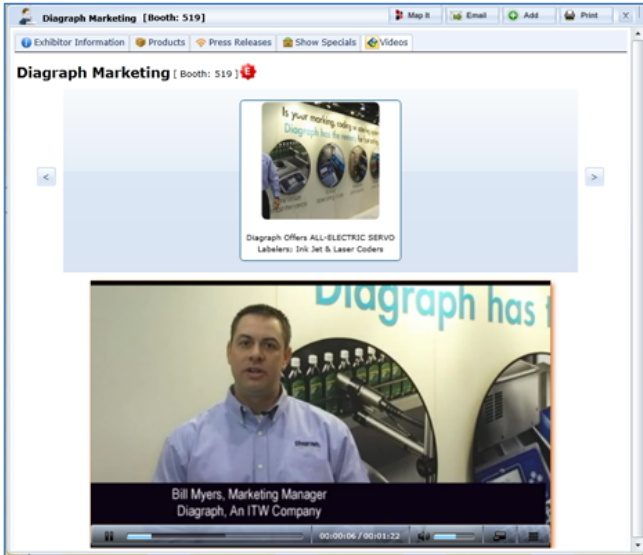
Diagraph Marketing [Booth: 519]

Map It | Email | Add | Print | X

Exhibitor Information | Products | Press Releases | Show Specials | Videos

Diagraph Marketing [ Booth: 519 ] E

<

Is your marking coding
Diagraph has the

Diagraph Offers ALL-ELECTRIC SERVO Labelers: Ink Jet & Laser Coders

>

Diagraph has t

Bill Myers, Marketing Manager
Diagraph, An ITW Company

00:00:06 / 00:01:22